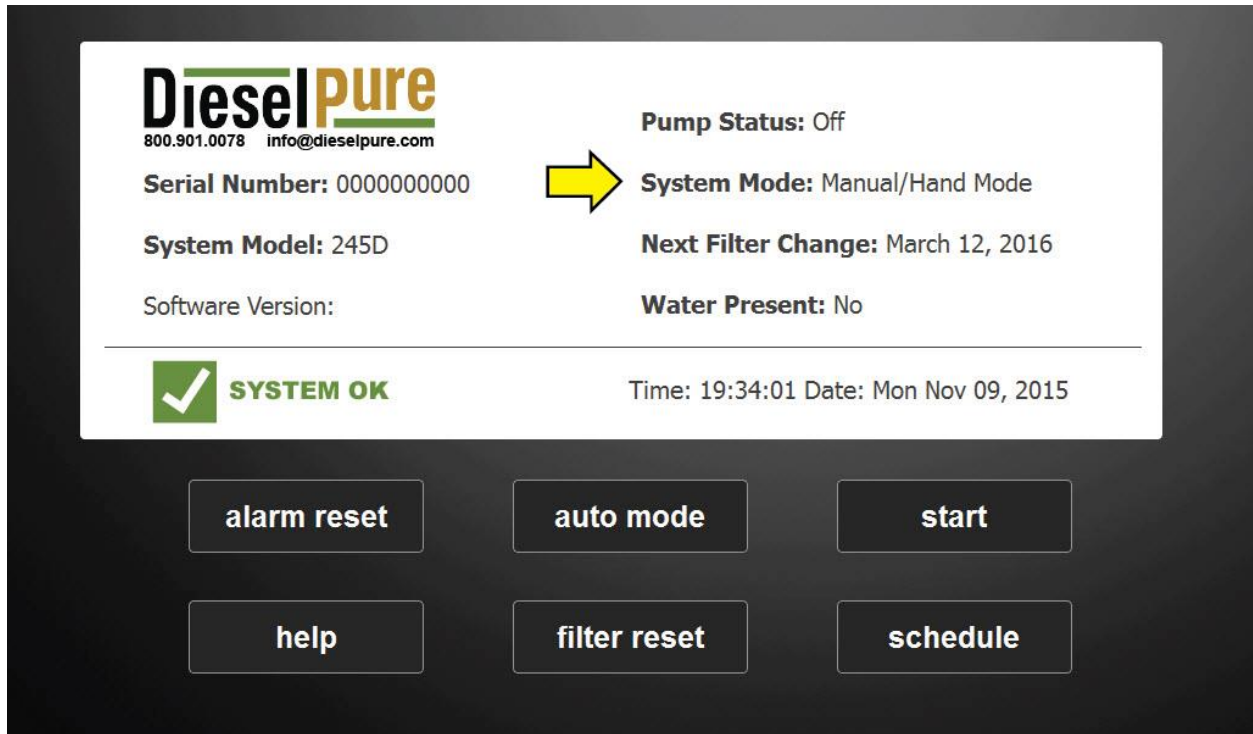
DieselPure
800.901.0078 info@dieselpure.com

Serial Number: 0000000000

System Model: 245D

Software Version:

Pump Status: Off

System Mode: Manual/Hand Mode

Next Filter Change: March 12, 2016

Water Present: No

SYSTEM OK

Time: 19:34:01 Date: Mon Nov 09, 2015

alarm reset

auto mode

start

help

filter reset

schedule